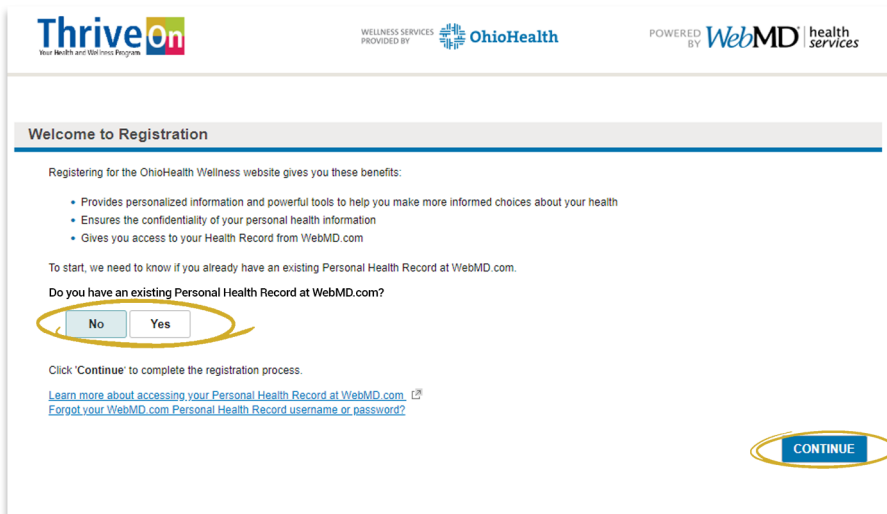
Thrive On
Your Health and Wellness Program

WELLNESS SERVICES PROVIDED BY OhioHealth

POWERED BY WebMD health services

Welcome to Registration

Registering for the OhioHealth Wellness website gives you these benefits:

- Provides personalized information and powerful tools to help you make more informed choices about your health
- Ensures the confidentiality of your personal health information
- Gives you access to your Health Record from WebMD.com

To start, we need to know if you already have an existing Personal Health Record at WebMD.com.

Do you have an existing Personal Health Record at WebMD.com?

No Yes

Click 'Continue' to complete the registration process.

Learn more about accessing your Personal Health Record at WebMD.com
Forgot your WebMD.com Personal Health Record username or password?

CONTINUE